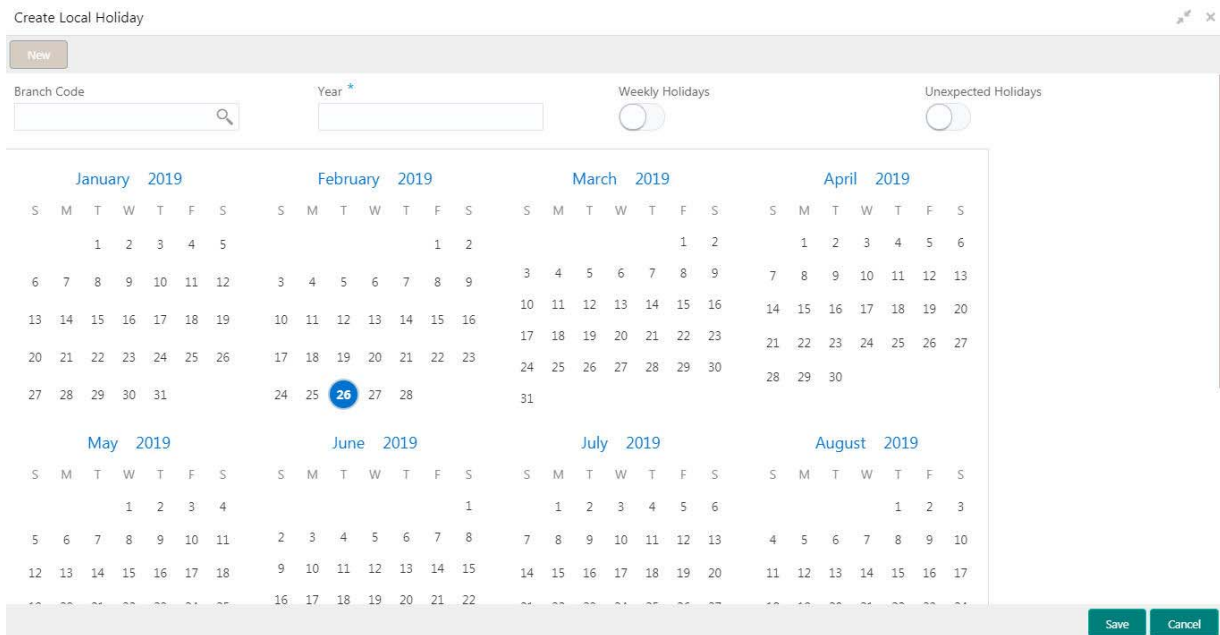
Create Local Holiday

New

Branch Code

Year *

Weekly Holidays

Unexpected Holidays

January 2019

| S | M | T | W | T | F | S |
|---|---|---|---|---|---|---|
| | | 1 | 2 | 3 | 4 | 5 |
| 6 | 7 | 8 | 9 | 10 | 11 | 12 |
| 13 | 14 | 15 | 16 | 17 | 18 | 19 |
| 20 | 21 | 22 | 23 | 24 | 25 | 26 |
| 27 | 28 | 29 | 30 | 31 | | |

February 2019

| S | M | T | W | T | F | S |
|---|---|---|---|---|---|---|
| | | | | | 1 | 2 |
| 3 | 4 | 5 | 6 | 7 | 8 | 9 |
| 10 | 11 | 12 | 13 | 14 | 15 | 16 |
| 17 | 18 | 19 | 20 | 21 | 22 | 23 |
| 24 | 25 | 26 | 27 | 28 | | |

March 2019

| S | M | T | W | T | F | S |
|---|---|---|---|---|---|---|
| | | | | | 1 | 2 |
| 3 | 4 | 5 | 6 | 7 | 8 | 9 |
| 10 | 11 | 12 | 13 | 14 | 15 | 16 |
| 17 | 18 | 19 | 20 | 21 | 22 | 23 |
| 24 | 25 | 26 | 27 | 28 | 29 | 30 |
| 31 | | | | | | |

April 2019

| S | M | T | W | T | F | S |
|---|---|---|---|---|---|---|
| | 1 | 2 | 3 | 4 | 5 | 6 |
| 7 | 8 | 9 | 10 | 11 | 12 | 13 |
| 14 | 15 | 16 | 17 | 18 | 19 | 20 |
| 21 | 22 | 23 | 24 | 25 | 26 | 27 |
| 28 | 29 | 30 | | | | |

May 2019

| S | M | T | W | T | F | S |
|---|---|---|---|---|---|---|
| | | | 1 | 2 | 3 | 4 |
| 5 | 6 | 7 | 8 | 9 | 10 | 11 |
| 12 | 13 | 14 | 15 | 16 | 17 | 18 |

June 2019

| S | M | T | W | T | F | S |
|---|---|---|---|---|---|---|
| | | | | | | 1 |
| 2 | 3 | 4 | 5 | 6 | 7 | 8 |
| 9 | 10 | 11 | 12 | 13 | 14 | 15 |
| 16 | 17 | 18 | 19 | 20 | 21 | 22 |

July 2019

| S | M | T | W | T | F | S |
|---|---|---|---|---|---|---|
| | 1 | 2 | 3 | 4 | 5 | 6 |
| 7 | 8 | 9 | 10 | 11 | 12 | 13 |
| 14 | 15 | 16 | 17 | 18 | 19 | 20 |

August 2019

| S | M | T | W | T | F | S |
|---|---|---|---|---|---|---|
| | | | | 1 | 2 | 3 |
| 4 | 5 | 6 | 7 | 8 | 9 | 10 |
| 11 | 12 | 13 | 14 | 15 | 16 | 17 |

Save Cancel